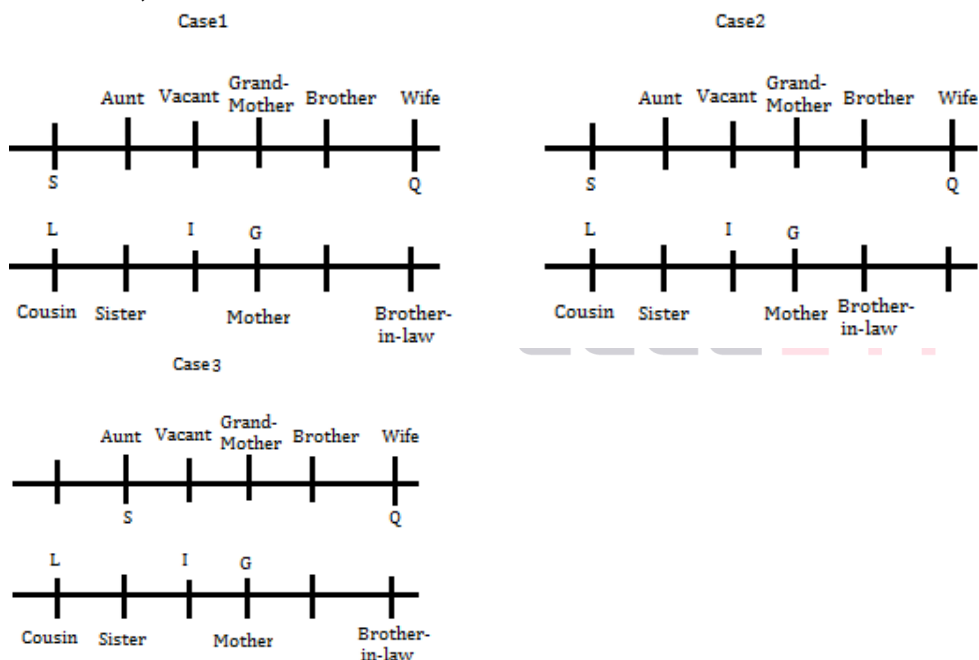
Case1

Aunt Vacant Grand-Mother Brother Wife

S Q

L I G

Cousin Sister Mother Brother-in-law

Case2

Aunt Vacant Grand-Mother Brother Wife

S Q

L I G

Cousin Sister Mother Brother-in-law

Case 3

Aunt Vacant Grand-Mother Brother Wife

S Q

L I G

Cousin Sister Mother Brother-in-law